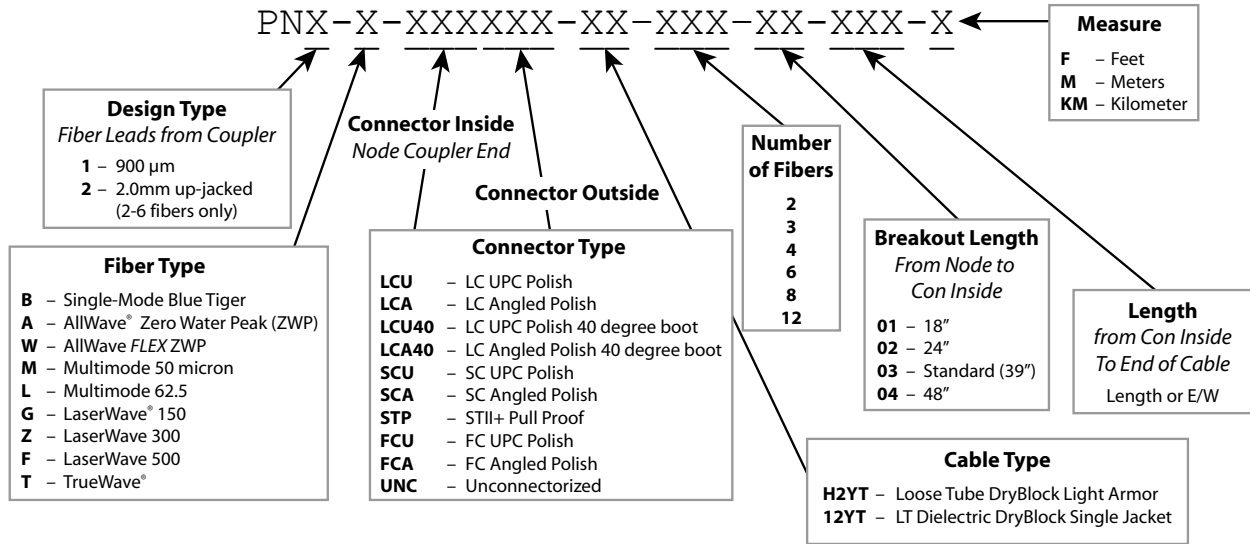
PNX-X-XXXXXX-XX-XXX-XX-XXX-X

Measure
F – Feet
M – Meters
KM – Kilometer

Design Type
Fiber Leads from Coupler
1 – 900 μm
2 – 2.0mm up-jacked (2-6 fibers only)

Connector Inside
Node Coupler End

Connector Outside

Number of Fibers
2
3
4
6
8
12

Fiber Type
B – Single-Mode Blue Tiger
A – AllWave® Zero Water Peak (ZWP)
W – AllWave FLEX ZWP
M – Multimode 50 micron
L – Multimode 62.5
G – LaserWave® 150
Z – LaserWave 300
F – LaserWave 500
T – TrueWave®

Connector Type
LCU – LC UPC Polish
LCA – LC Angled Polish
LCU40 – LC UPC Polish 40 degree boot
LCA40 – LC Angled Polish 40 degree boot
SCU – SC UPC Polish
SCA – SC Angled Polish
STP – STII+ Pull Proof
FCU – FC UPC Polish
FCA – FC Angled Polish
UNC – Unconnectorized

Breakout Length
From Node to Con Inside
01 – 18″
02 – 24″
03 – Standard (39″)
04 – 48″

Length
from Con Inside To End of Cable
Length or E/W

Cable Type
H2YT – Loose Tube DryBlock Light Armor
12YT – LT Dielectric DryBlock Single Jacket